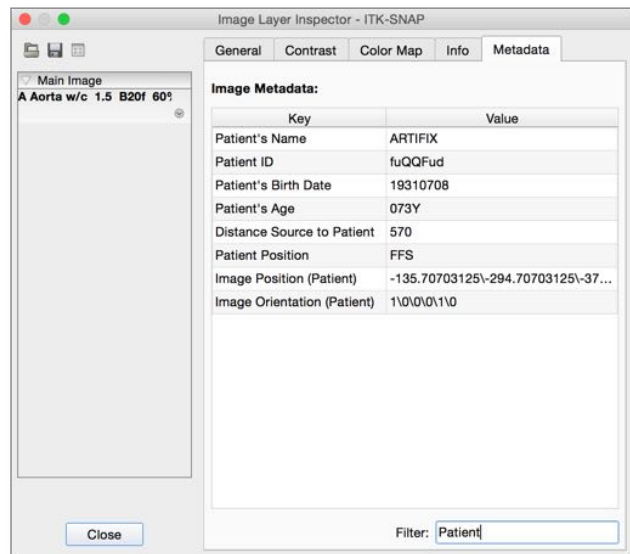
Image Layer Inspector - ITK-SNAP

Main Image
A Aorta w/c 1.5 B20f 60%

General | Contrast | Color Map | Info | Metadata

Image Metadata:

| Key | Value |
|---|---|
| Patient's Name | ARTIFIX |
| Patient ID | fuQQFud |
| Patient's Birth Date | 19310708 |
| Patient's Age | 073Y |
| Distance Source to Patient | 570 |
| Patient Position | FFS |
| Image Position (Patient) | -135.70703125\-294.70703125\-37... |
| Image Orientation (Patient) | 1\0\0\0\1\0 |

Close

Filter: Patient